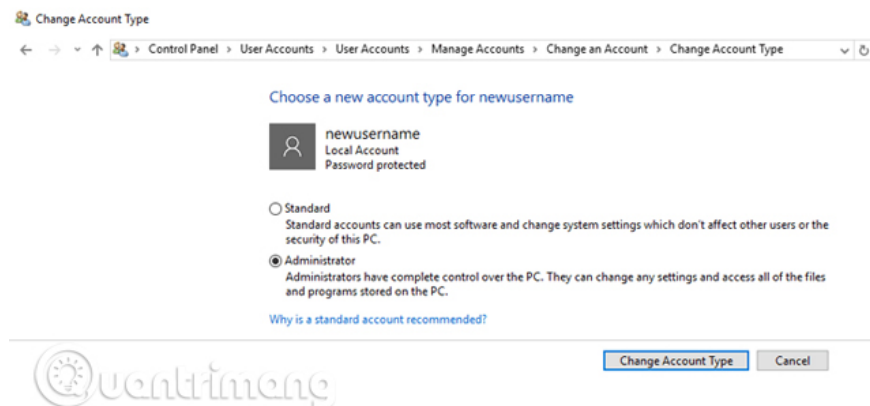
Change Account Type

Control Panel > User Accounts > User Accounts > Manage Accounts > Change an Account > Change Account Type

Choose a new account type for newusername

newusername
Local Account
Password protected

Standard
Standard accounts can use most software and change system settings which don't affect other users or the security of this PC.

Administrator
Administrators have complete control over the PC. They can change any settings and access all of the files and programs stored on the PC.

Why is a standard account recommended?

Change Account Type Cancel

Quantrimang